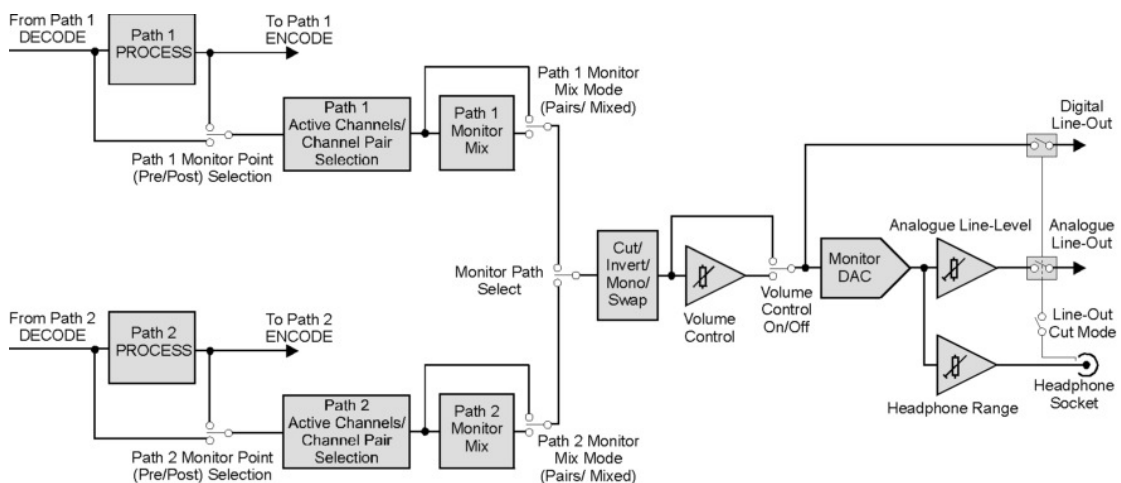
From Path 1 DECODE

Path 1 PROCESS

To Path 1 ENCODE

Path 1 Monitor Point (Pre/Post) Selection

Path 1 Active Channels/ Channel Pair Selection

Path 1 Monitor Mix

Path 1 Monitor Mix Mode (Pairs/ Mixed)

Digital Line-Out

Monitor Path Select

Cut/ Invert/ Mono/ Swap

Volume Control

Volume Control On/Off

Monitor DAC

Analogue Line-Level

Analogue Line-Out

Line-Out Cut Mode

Headphone Range

Headphone Socket

From Path 2 DECODE

Path 2 PROCESS

To Path 2 ENCODE

Path 2 Monitor Point (Pre/Post) Selection

Path 2 Active Channels/ Channel Pair Selection

Path 2 Monitor Mix

Path 2 Monitor Mix Mode (Pairs/ Mixed)